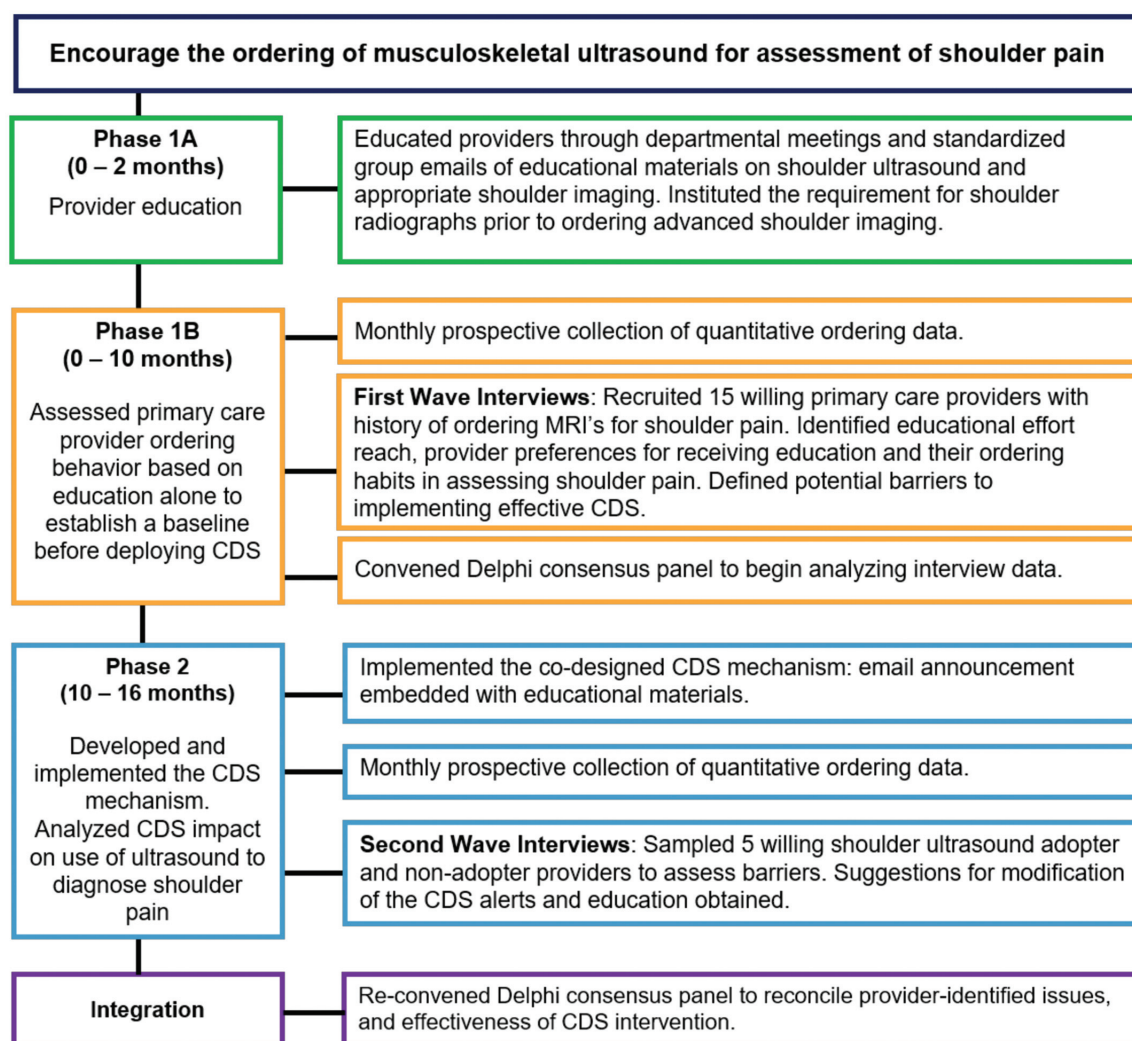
Encourage the ordering of musculoskeletal ultrasound for assessment of shoulder pain

Phase 1A
(0 – 2 months)

Provider education

Educated providers through departmental meetings and standardized group emails of educational materials on shoulder ultrasound and appropriate shoulder imaging. Instituted the requirement for shoulder radiographs prior to ordering advanced shoulder imaging.

Phase 1B
(0 – 10 months)

Assessed primary care provider ordering behavior based on education alone to establish a baseline before deploying CDS

Monthly prospective collection of quantitative ordering data.

**First Wave Interviews**: Recruited 15 willing primary care providers with history of ordering MRI's for shoulder pain. Identified educational effort reach, provider preferences for receiving education and their ordering habits in assessing shoulder pain. Defined potential barriers to implementing effective CDS.

Convened Delphi consensus panel to begin analyzing interview data.

Phase 2
(10 – 16 months)

Developed and implemented the CDS mechanism. Analyzed CDS impact on use of ultrasound to diagnose shoulder pain

Implemented the co-designed CDS mechanism: email announcement embedded with educational materials.

Monthly prospective collection of quantitative ordering data.

**Second Wave Interviews**: Sampled 5 willing shoulder ultrasound adopter and non-adopter providers to assess barriers. Suggestions for modification of the CDS alerts and education obtained.

Integration

Re-convened Delphi consensus panel to reconcile provider-identified issues, and effectiveness of CDS intervention.